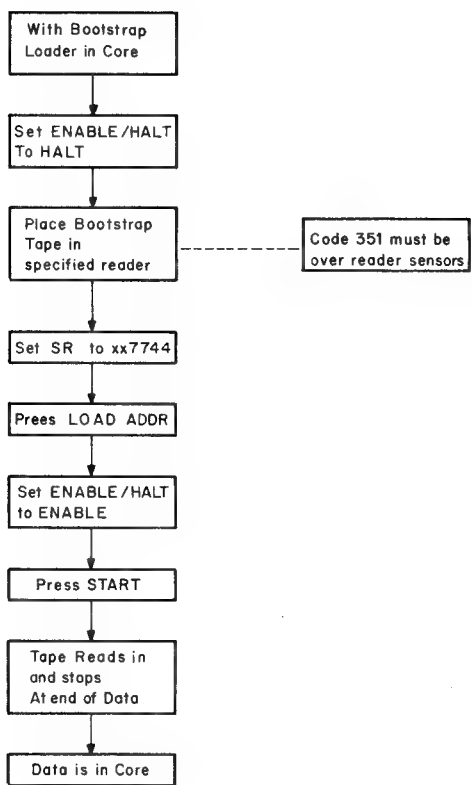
With Bootstrap Loader in Core

Set ENABLE/HALT To HALT

Place Bootstrap Tape in specified reader

Code 351 must be over reader sensors

Set SR to xx7744

Prees LOAD ADDR

Set ENABLE/HALT to ENABLE

Press START

Tape Reads in and stops At end of Data

Data is in Core